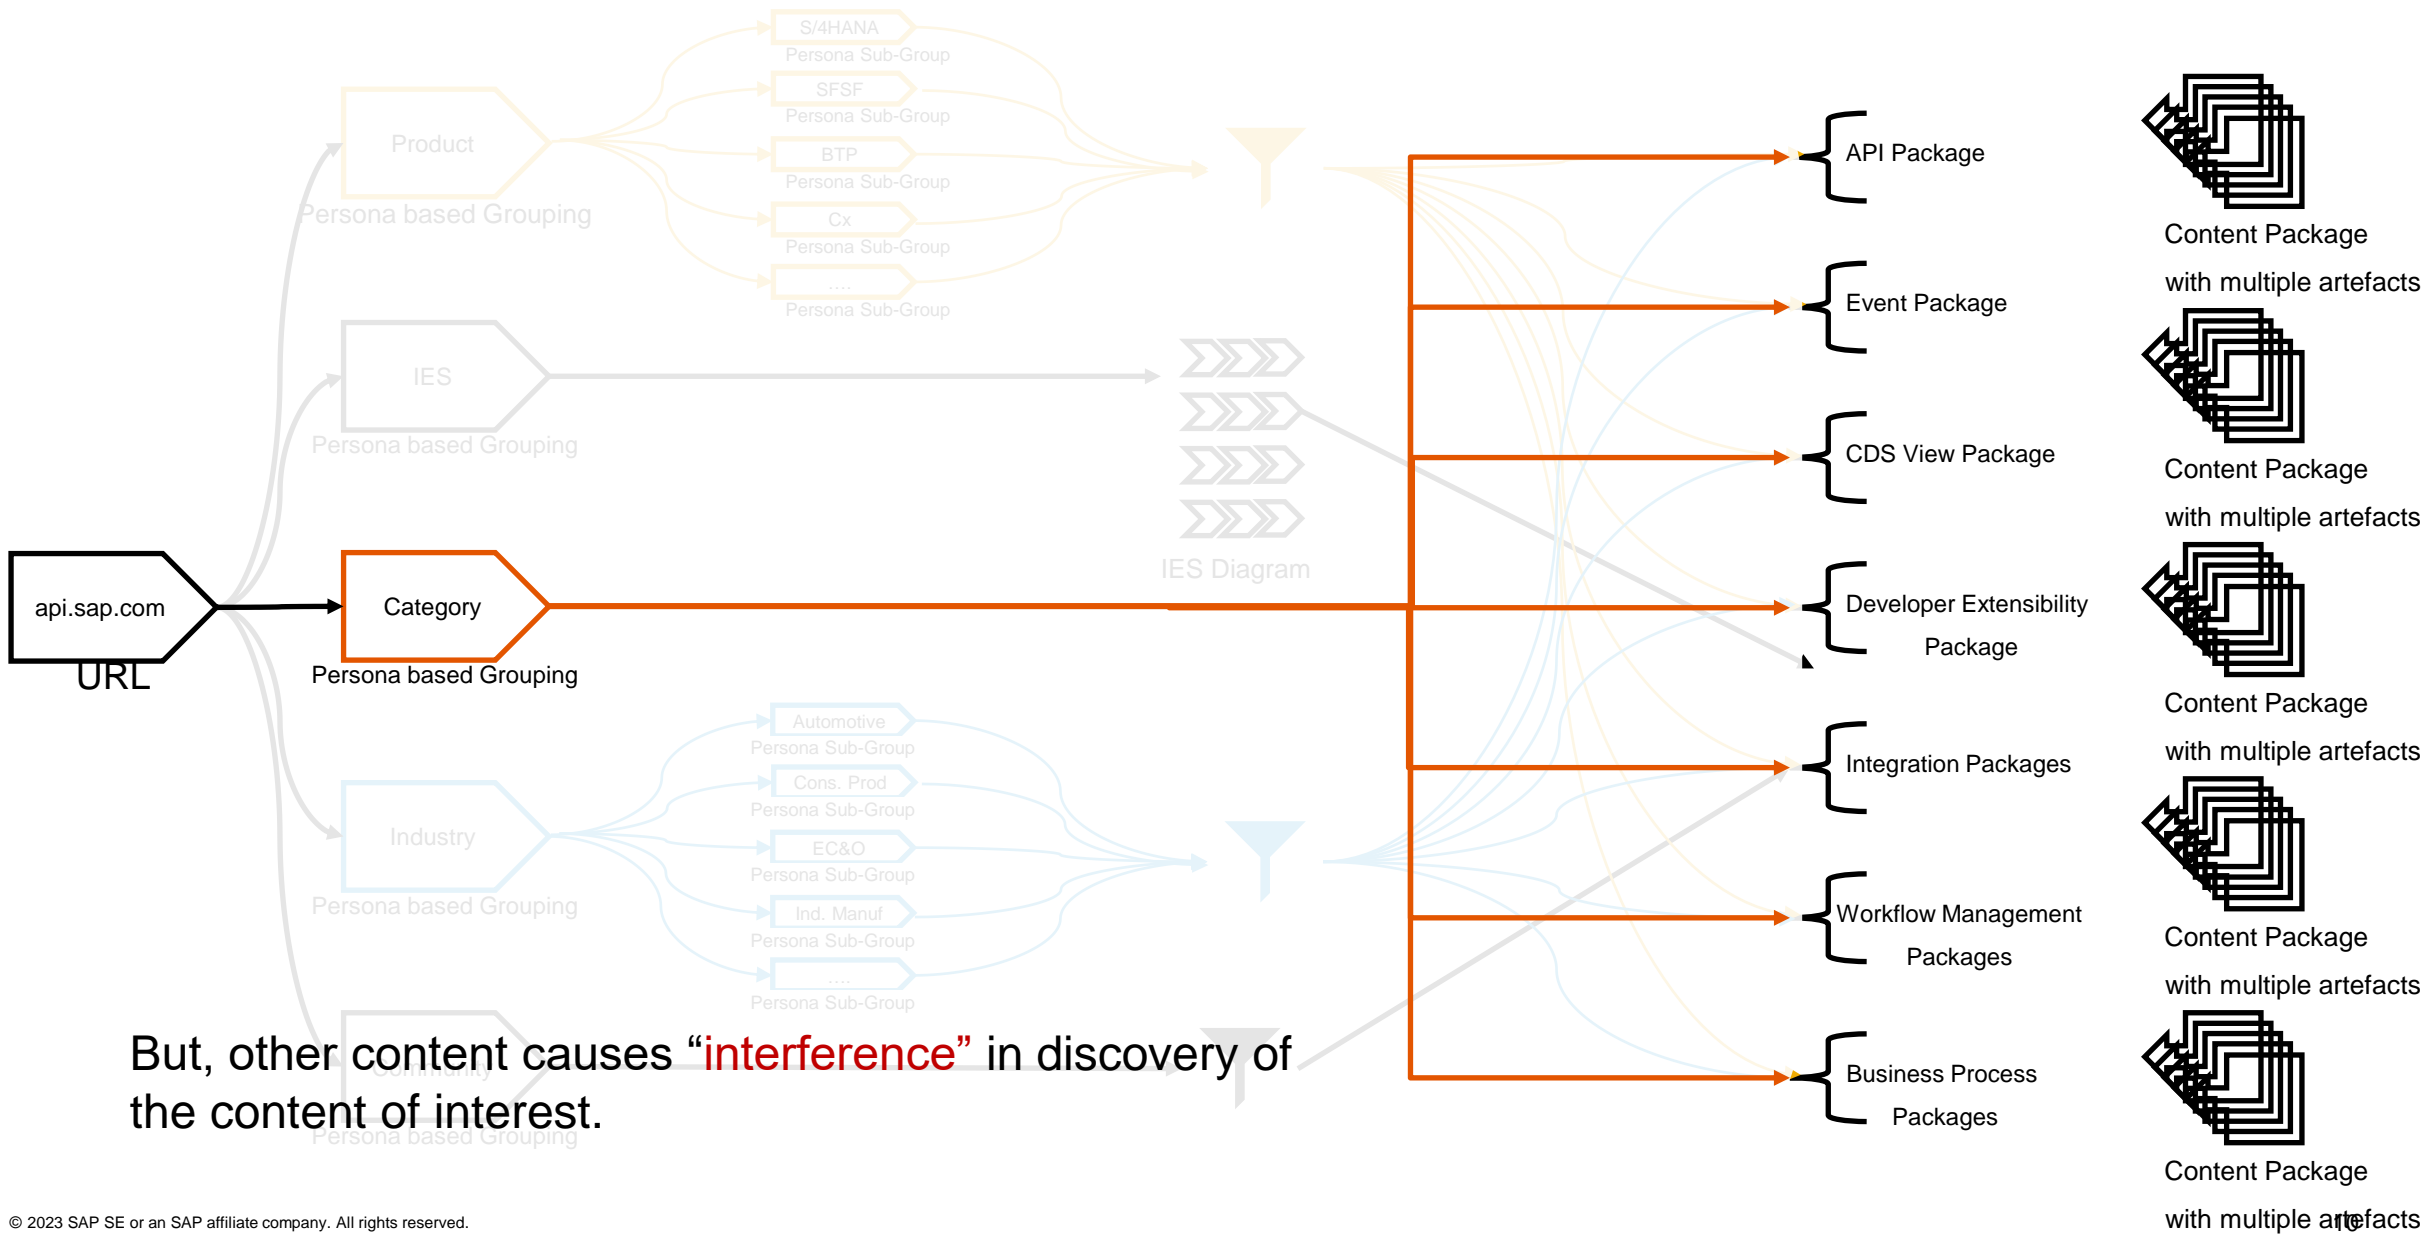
S/4HANA
Persona Sub-Group
SFSF
Persona Sub-Group
BTP
Persona Sub-Group
Cx
Persona Sub-Group
....
Persona Sub-Group

Product
Persona based Grouping

IES
Persona based Grouping

IES Diagram

api.sap.com
URL

Category
Persona based Grouping

Automotive
Persona Sub-Group
Cons. Prod
Persona Sub-Group
EC&O
Persona Sub-Group
Ind. Manuf
Persona Sub-Group
....
Persona Sub-Group

Industry
Persona based Grouping

Community
Persona based Grouping

API Package
Event Package
CDS View Package
Developer Extensibility Package
Integration Packages
Workflow Management Packages
Business Process Packages

Content Package with multiple artefacts
Content Package with multiple artefacts
Content Package with multiple artefacts
Content Package with multiple artefacts
Content Package with multiple artefacts

But, other content causes “interference” in discovery of the content of interest.

© 2023 SAP SE or an SAP affiliate company. All rights reserved.

10